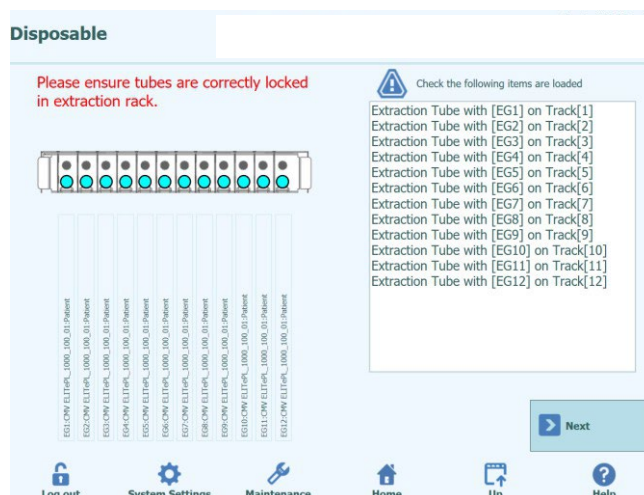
Disposable

Please ensure tubes are correctly locked in extraction rack.

EG1:CMV ELITePL_1000_100_01:Patient
EG2:CMV ELITePL_1000_100_01:Patient
EG3:CMV ELITePL_1000_100_01:Patient
EG4:CMV ELITePL_1000_100_01:Patient
EG5:CMV ELITePL_1000_100_01:Patient
EG6:CMV ELITePL_1000_100_01:Patient
EG7:CMV ELITePL_1000_100_01:Patient
EG8:CMV ELITePL_1000_100_01:Patient
EG9:CMV ELITePL_1000_100_01:Patient
EG10:CMV ELITePL_1000_100_01:Patient
EG11:CMV ELITePL_1000_100_01:Patient
EG12:CMV ELITePL_1000_100_01:Patient

Check the following items are loaded

Extraction Tube with [EG1] on Track[1]
Extraction Tube with [EG2] on Track[2]
Extraction Tube with [EG3] on Track[3]
Extraction Tube with [EG4] on Track[4]
Extraction Tube with [EG5] on Track[5]
Extraction Tube with [EG6] on Track[6]
Extraction Tube with [EG7] on Track[7]
Extraction Tube with [EG8] on Track[8]
Extraction Tube with [EG9] on Track[9]
Extraction Tube with [EG10] on Track[10]
Extraction Tube with [EG11] on Track[11]
Extraction Tube with [EG12] on Track[12]

Next

Log out System Settings Maintenance Home Up Help